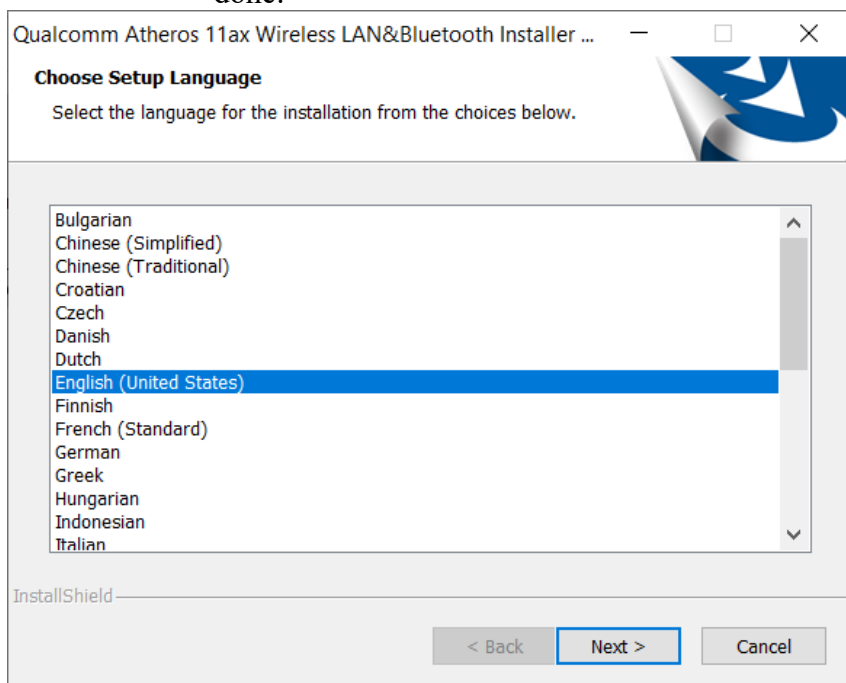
done.

Qualcomm Atheros 11ax Wireless LAN&Bluetooth Installer ...

Choose Setup Language

Select the language for the installation from the choices below.

Bulgarian
Chinese (Simplified)
Chinese (Traditional)
Croatian
Czech
Danish
Dutch
English (United States)
Finnish
French (Standard)
German
Greek
Hungarian
Indonesian
Italian

InstallShield

< Back
Next >
Cancel